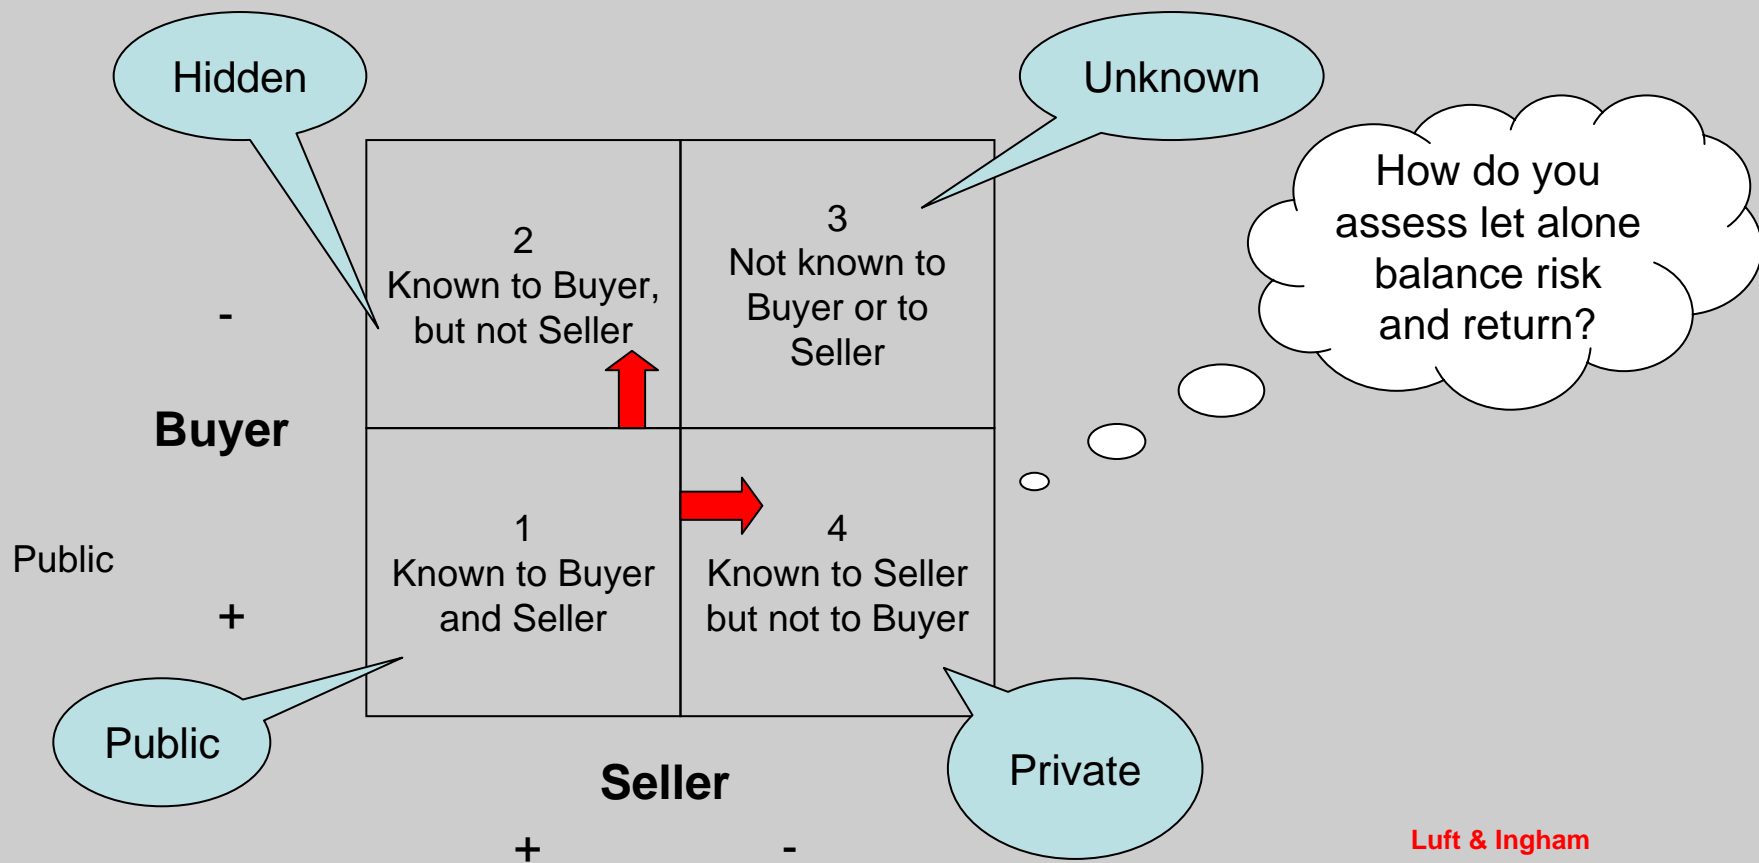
Hidden

Unknown

How do you assess let alone balance risk and return?

-

Buyer

Public

+

| 2 Known to Buyer, but not Seller | 3 Not known to Buyer or to Seller |
|---|---|
| 1 Known to Buyer and Seller | 4 Known to Seller but not to Buyer |

Public

Private

Seller

+ -

Luft & Ingham